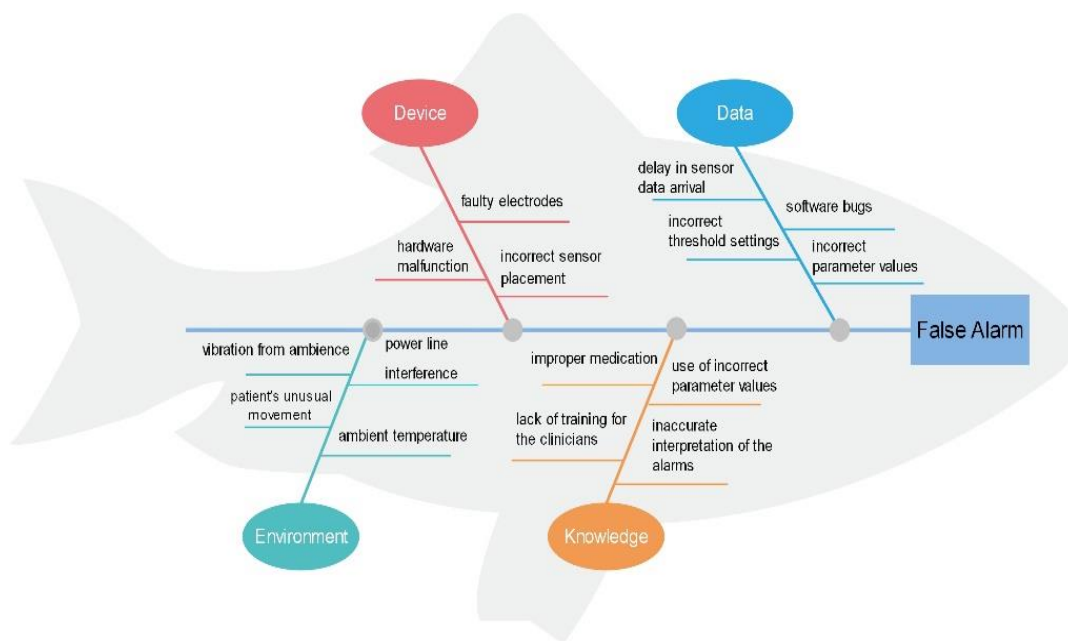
Device

faulty electrodes

hardware malfunction

incorrect sensor placement

Data

delay in sensor data arrival

software bugs

incorrect threshold settings

incorrect parameter values

False Alarm

vibration from ambience

power line interference

patient's unusual movement

ambient temperature

Environment

improper medication

use of incorrect parameter values

lack of training for the clinicians

inaccurate interpretation of the alarms

Knowledge